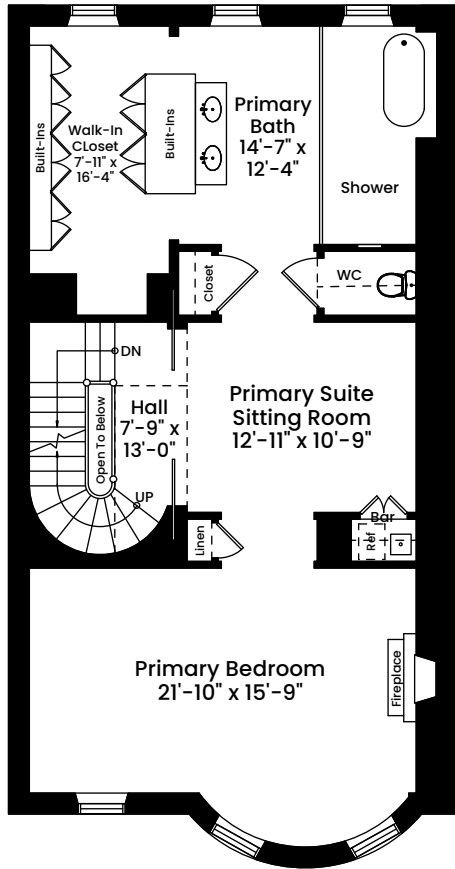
Built-Ins

Walk-In CLoset 7'-11" x 16'-4"

Built-Ins

Primary Bath 14'-7" x 12'-4"

Shower

Closet

WC

DN

Hall 7'-9" x 13'-0"

Open To Below

UP

Primary Suite Sitting Room 12'-11" x 10'-9"

Bar

Ref

Linen

Primary Bedroom 21'-10" x 15'-9"

Fireplace